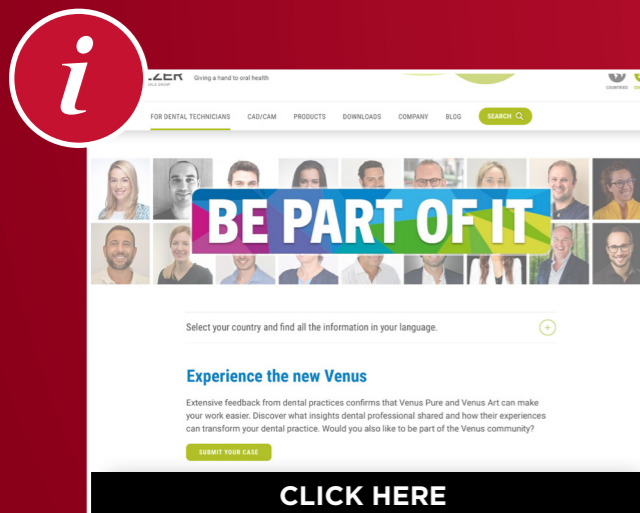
i

ZER
Giving a hand to oral health

FOR DENTAL TECHNICIANS CAD/CAM PRODUCTS DOWNLOADS COMPANY BLOG SEARCH

BE PART OF IT

Select your country and find all the information in your language.

Experience the new Venus

Extensive feedback from dental practices confirms that Venus Pure and Venus Art can make your work easier. Discover what insights dental professional shared and how their experiences can transform your dental practice. Would you also like to be part of the Venus community?

SUBMIT YOUR CASE

CLICK HERE